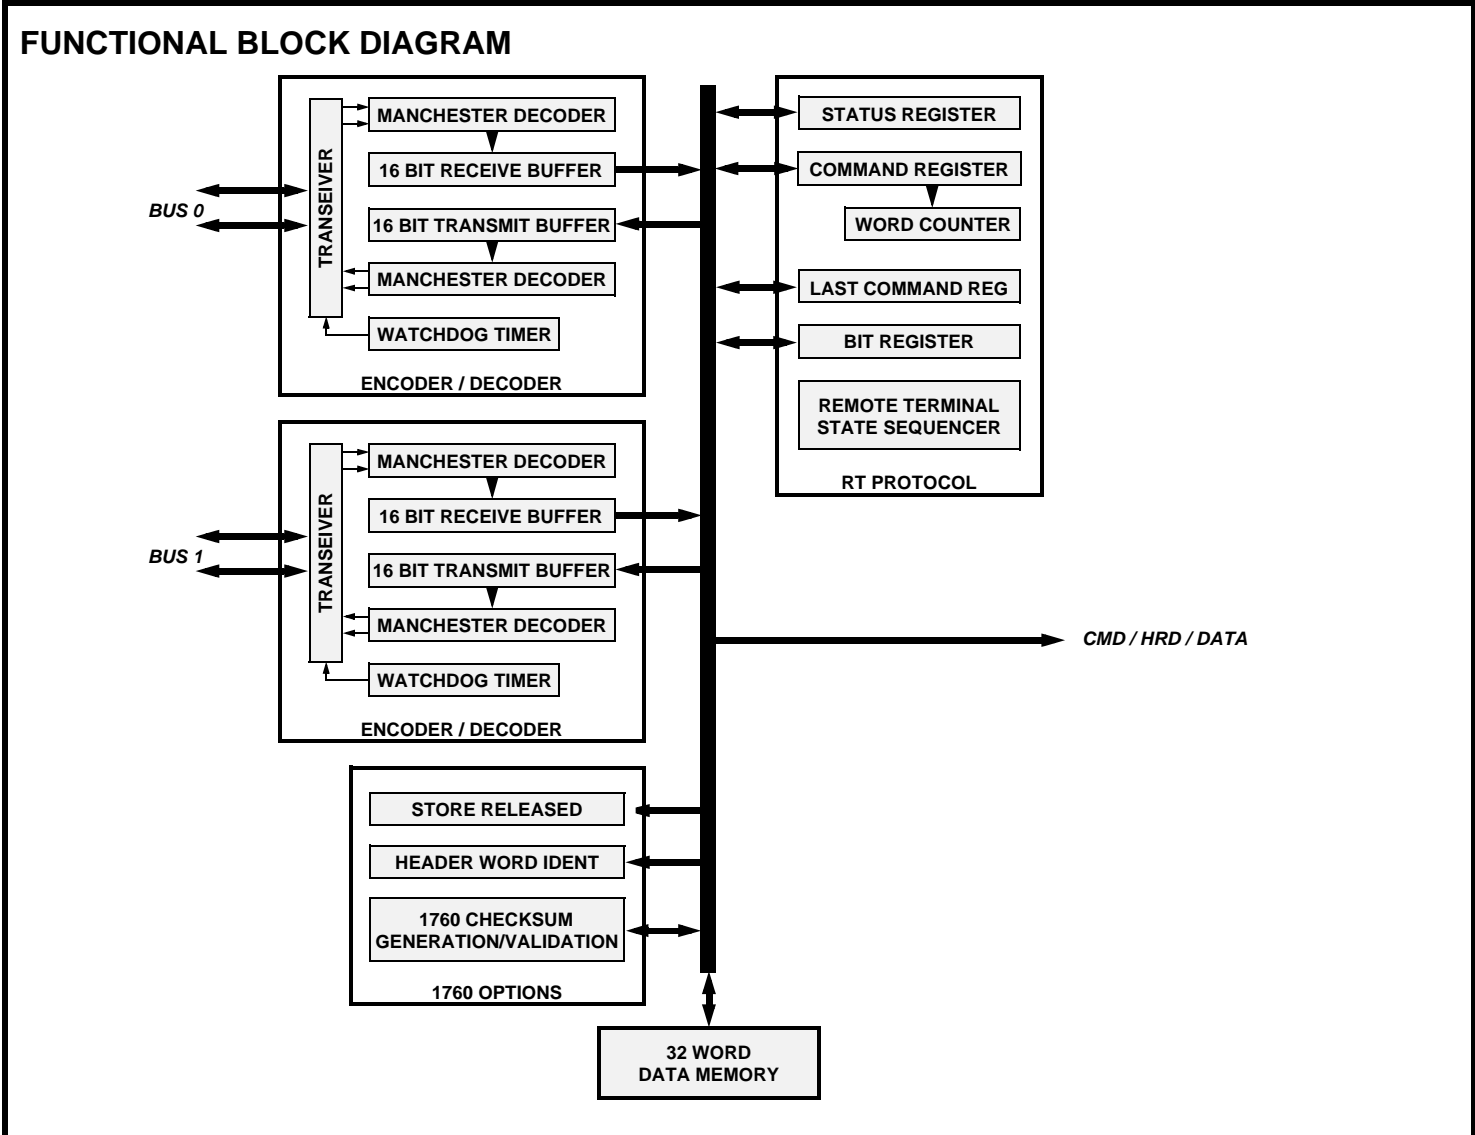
FUNCTIONAL BLOCK DIAGRAM

BUS 0

TRANSEIVER

MANCHESTER DECODER

16 BIT RECEIVE BUFFER

16 BIT TRANSMIT BUFFER

MANCHESTER DECODER

WATCHDOG TIMER

ENCODER / DECODER

STATUS REGISTER

COMMAND REGISTER

WORD COUNTER

LAST COMMAND REG

BIT REGISTER

REMOTE TERMINAL STATE SEQUENCER

RT PROTOCOL

BUS 1

TRANSEIVER

MANCHESTER DECODER

16 BIT RECEIVE BUFFER

16 BIT TRANSMIT BUFFER

MANCHESTER DECODER

WATCHDOG TIMER

ENCODER / DECODER

CMD / HRD / DATA

STORE RELEASED

HEADER WORD IDENT

1760 CHECKSUM GENERATION/VALIDATION

1760 OPTIONS

32 WORD DATA MEMORY